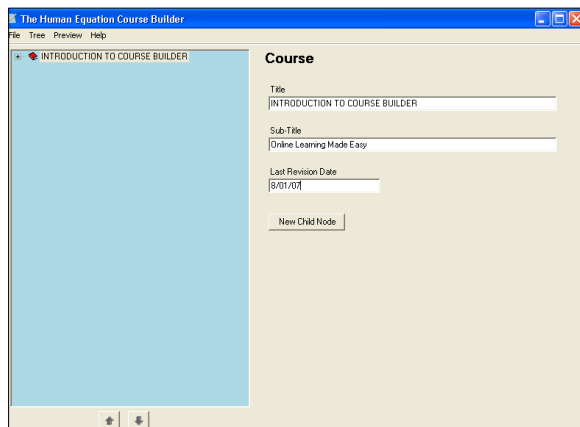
The Human Equation Course Builder

File Tree Preview Help

INTRODUCTION TO COURSE BUILDER

Course

Title

INTRODUCTION TO COURSE BUILDER

Sub-Title

Online Learning Made Easy

Last Revision Date

8/01/07

New Child Node